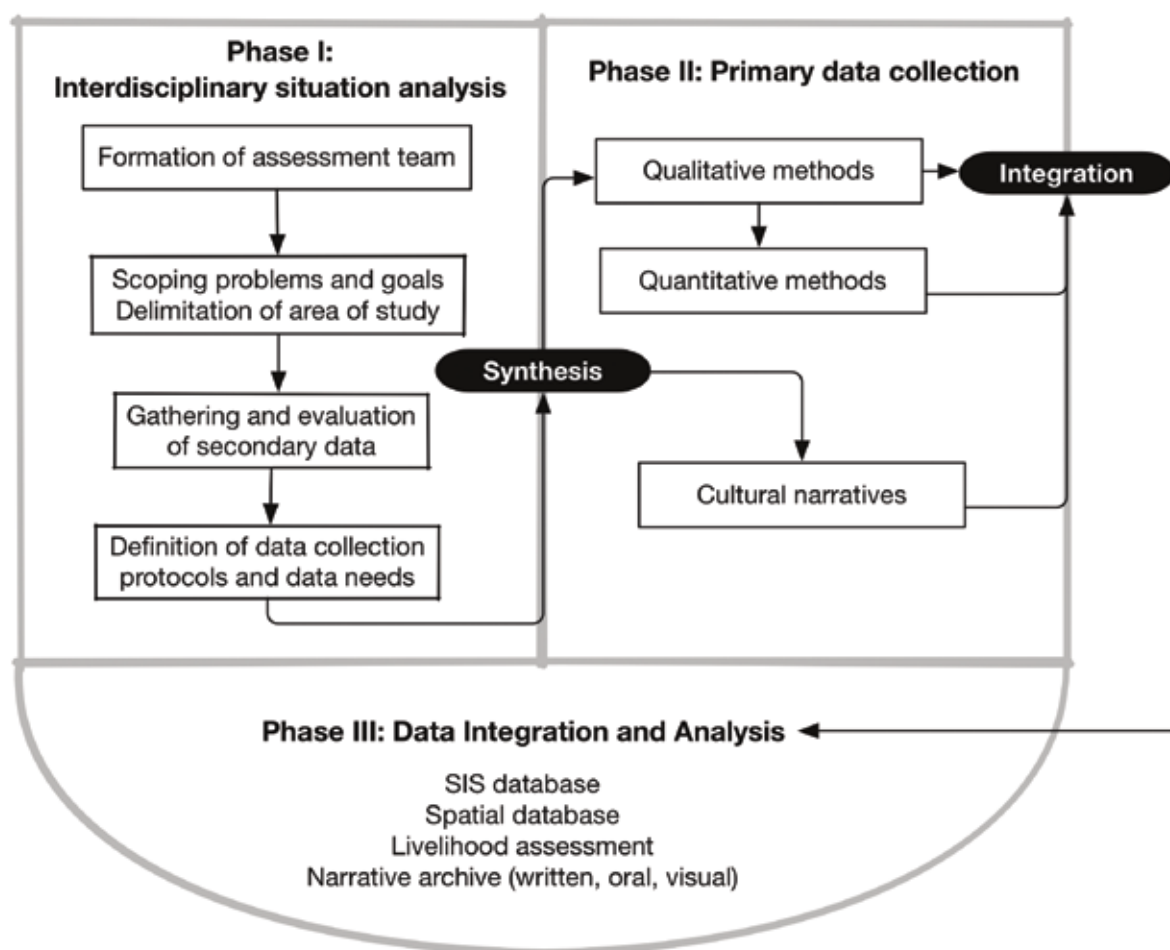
Phase I:
Interdisciplinary situation analysis

Formation of assessment team

Scoping problems and goals
Delimitation of area of study

Gathering and evaluation of secondary data

Definition of data collection protocols and data needs

Phase II: Primary data collection

Qualitative methods

Integration

Quantitative methods

Synthesis

Cultural narratives

Phase III: Data Integration and Analysis

SIS database
Spatial database
Livelihood assessment
Narrative archive (written, oral, visual)